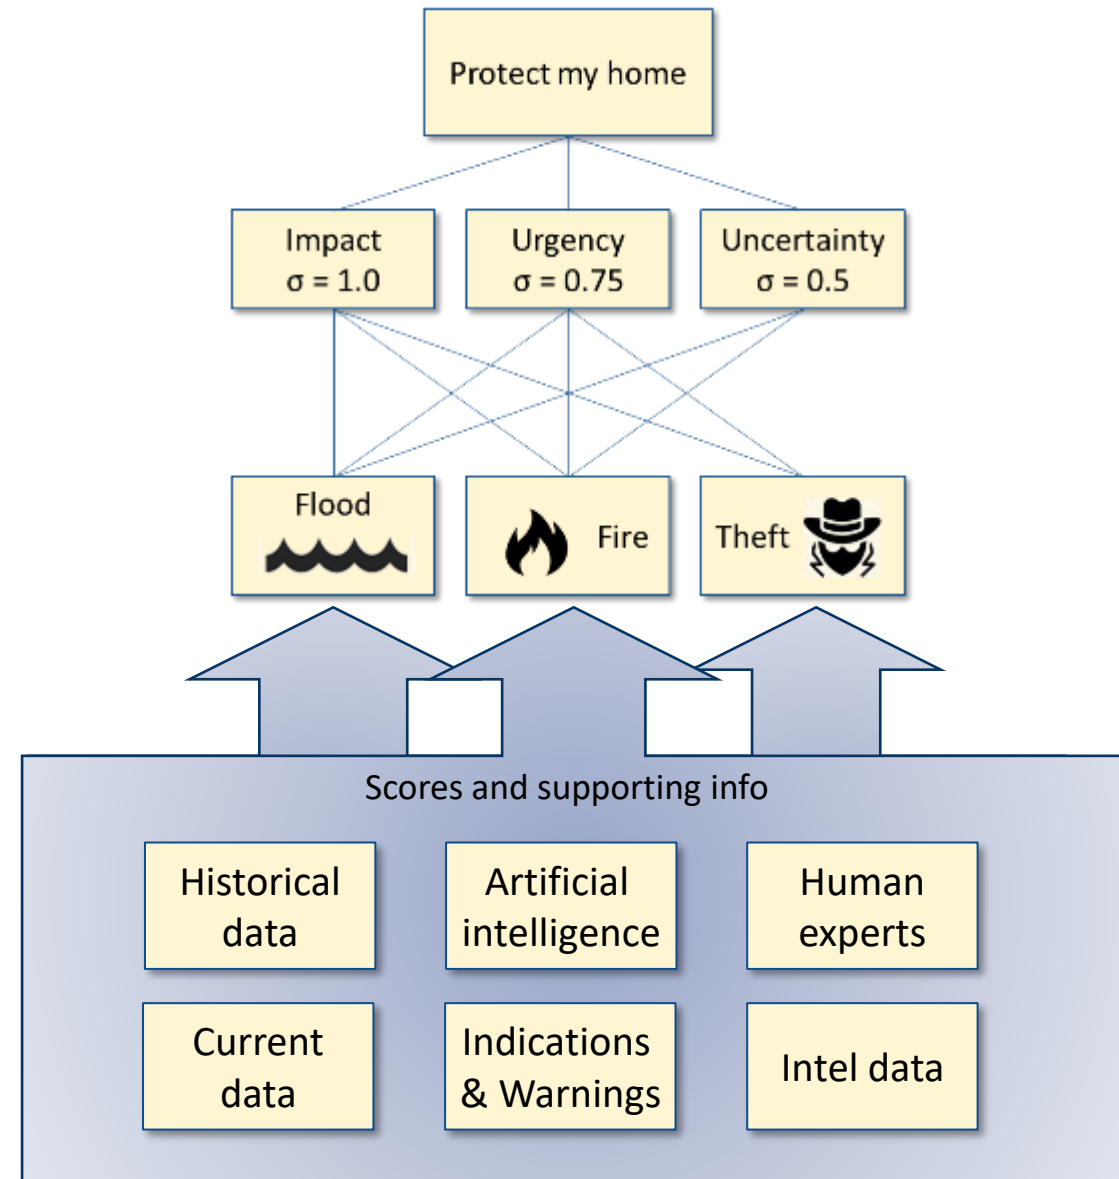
Protect my home

Impact
$\sigma = 1.0$

Urgency
$\sigma = 0.75$

Uncertainty
$\sigma = 0.5$

Flood

Fire

Theft

Scores and supporting info

Historical data

Artificial intelligence

Human experts

Current data

Indications & Warnings

Intel data